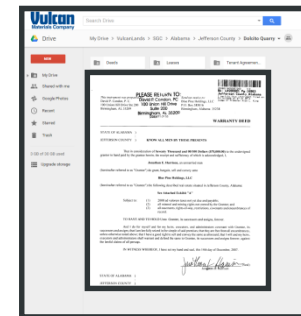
Vulcan
Materials Company

Search Drive

Drive

My Drive > VulcanLands > SSC > Alabama > Jefferson County > Dolcito Quarry

NEW

My Drive

Shared with me

Google Photos

Recent

Starred

Trash

Upgrade storage

Deeds

Leases

Tenant Agreemen

PLEASE RETURN TO:

WARRANTY DEED

STATE OF ALABAMA

JEFFERSON COUNTY

KNOW ALL MEN BY THESE PRESENTS:

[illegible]

See Attached Exhibit "A"

STATE OF ALABAMA

JEFFERSON COUNTY